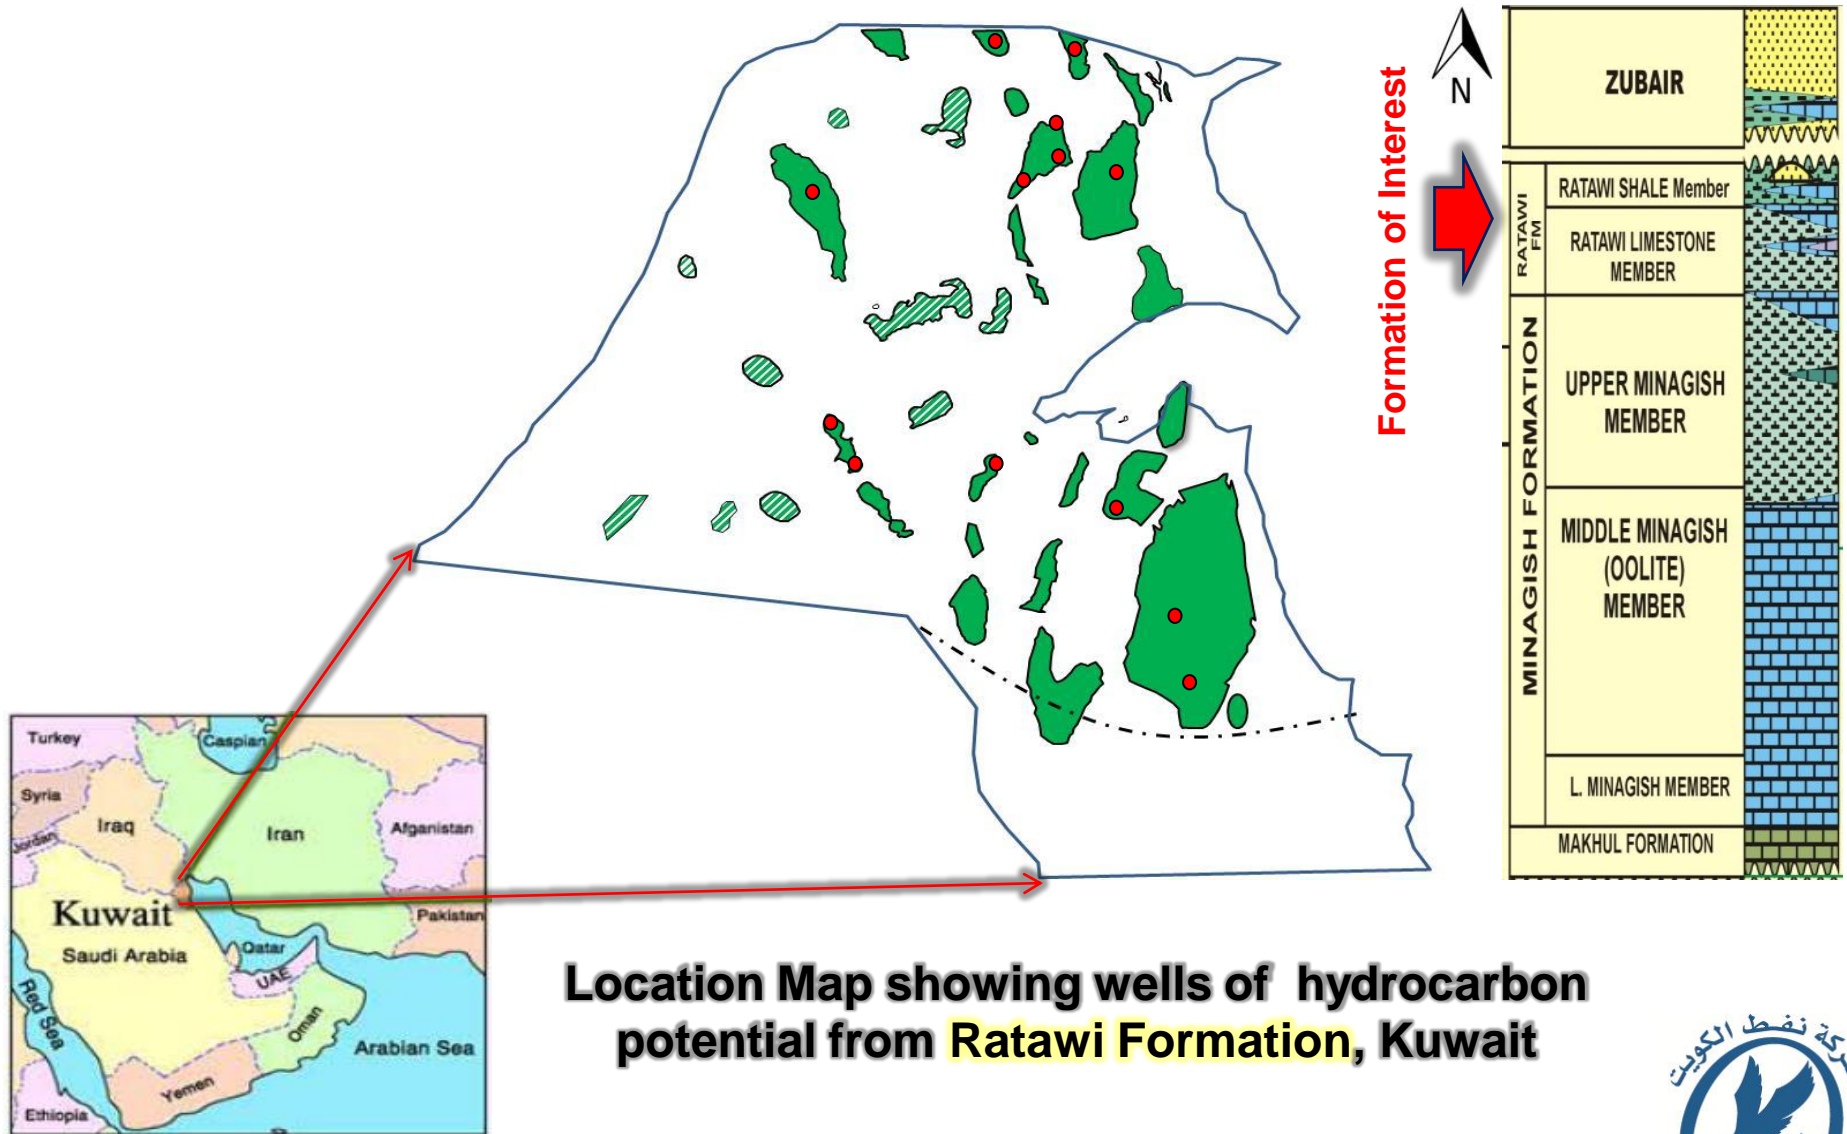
N

Formation of Interest

| | | ZUBAIR |
|---|---|---|
| RATAWI FM | | RATAWI SHALE Member |
| | | RATAWI LIMESTONE MEMBER |
| MINAGISH FORMATION | | UPPER MINAGISH MEMBER |
| | | MIDDLE MINAGISH (OOLITE) MEMBER |
| | | L. MINAGISH MEMBER |
| | | MAKHUL FORMATION |

Turkey
Caspian
Syria
Iraq
Iran
Jordan
Afganistan
Kuwait
Saudi Arabia
Pakistan
Qatar
UAE
Red Sea
Oman
Arabian Sea
Yemen
Ethiopia

Location Map showing wells of hydrocarbon potential from Ratawi Formation, Kuwait

شركة نفط الكويت